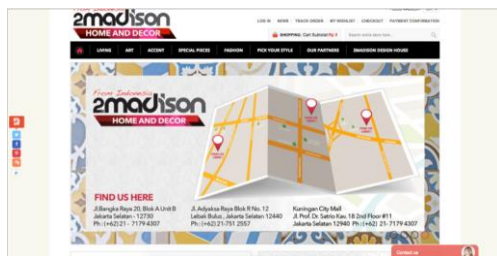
2madison
HOME AND DECOR

LOG IN NEWS TRACK ORDER MY WISHLIST CHECKOUT PAYMENT CONFIRMATION

SHOPPING: Cart Subtotal Rp 0

LIVING ART ACCENT SPECIAL PIECES FASHION PICK YOUR STYLE OUR PARTNERS 2MADISON DESIGN HOUSE

From Indonesia
2madison
HOME AND DECOR

FIND US HERE
Jl.Bangka Raya 20, Blok A Unit B
Jakarta Selatan - 12730
Ph.: (+62) 21 - 7179 4307

Jl. Adyaksa Raya Blok R No. 12
Lebak Bulus, Jakarta Selatan 12440
Ph.: (+62) 21-751 2557

Kuningan City Mall
Jl. Prof. Dr. Satrio Kav. 18 2nd Floor #11
Jakarta Selatan 12940 Ph.: (+62) 21 - 7179 4307

Contact us